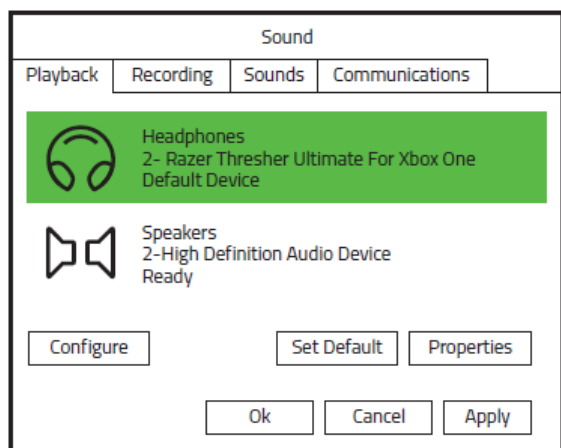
Sound

Playback | Recording | Sounds | Communications

Headphones
2- Razer Thresher Ultimate For Xbox One
Default Device

Speakers
2-High Definition Audio Device
Ready

Configure

Set Default

Properties

Ok

Cancel

Apply